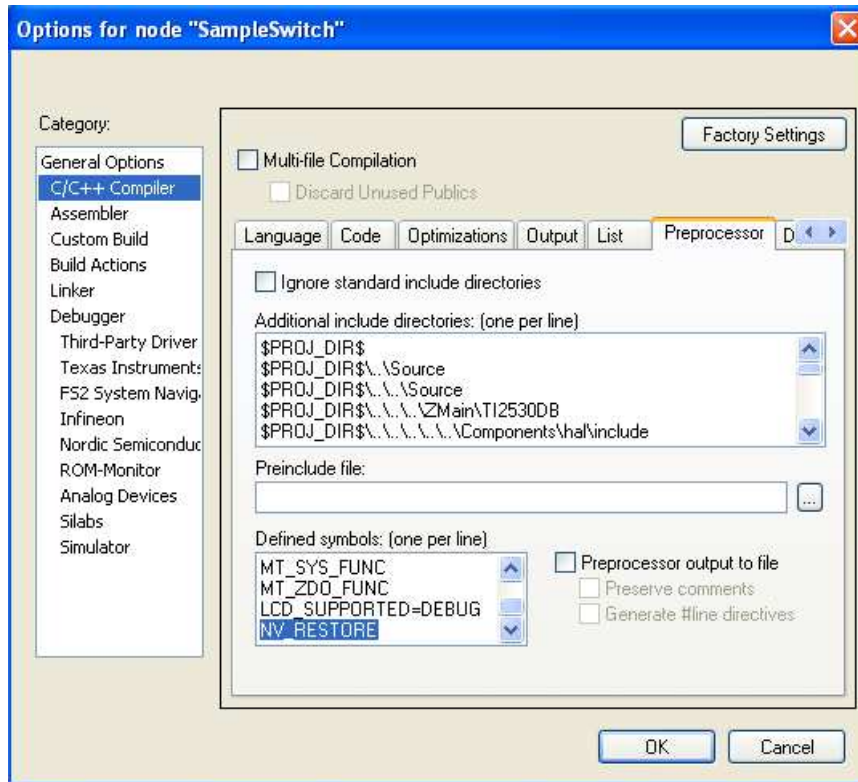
Options for node "SampleSwitch"

Category:

General Options
C/C++ Compiler
Assembler
Custom Build
Build Actions
Linker
Debugger
Third-Party Driver
Texas Instruments
FS2 System Navig
Infineon
Nordic Semiconduc
ROM-Monitor
Analog Devices
Silabs
Simulator

Factory Settings

Multi-file Compilation

Discard Unused Publics

Language | Code | Optimizations | Output | List | Preprocessor | D

Ignore standard include directories

Additional include directories: (one per line)

\$PROJ_DIR\$
\$PROJ_DIR\$\..\Source
\$PROJ_DIR\$\..\..\Source
\$PROJ_DIR\$\..\..\..\ZMain\TI2530DB
\$PROJ_DIR\$\..\..\..\..\..\Components\hal\include

Preinclude file:

...

Defined symbols: (one per line)

MT_SYS_FUNC
MT_ZDO_FUNC
LCD_SUPPORTED=DEBUG
NV_RESTORE

Preprocessor output to file

Preserve comments

Generate #line directives

OK

Cancel